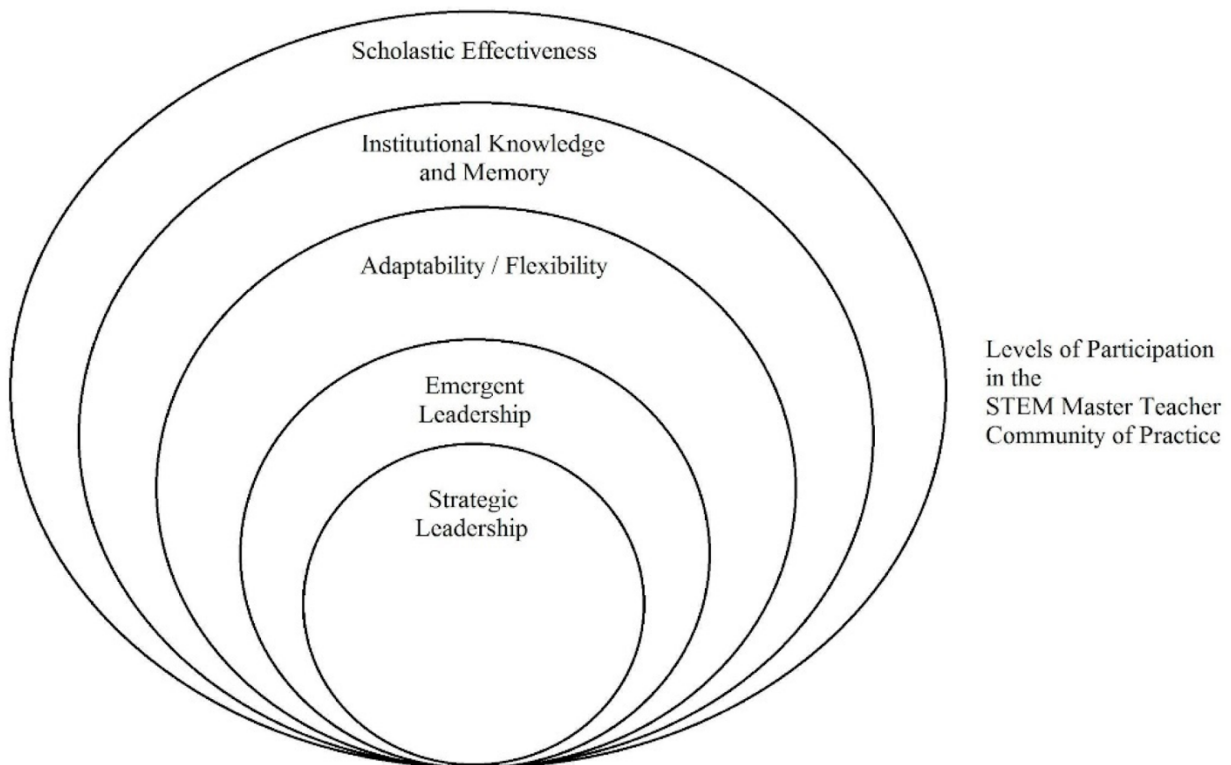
Scholastic Effectiveness

Institutional Knowledge and Memory

Adaptability / Flexibility

Emergent Leadership

Strategic Leadership

Levels of Participation in the STEM Master Teacher Community of Practice